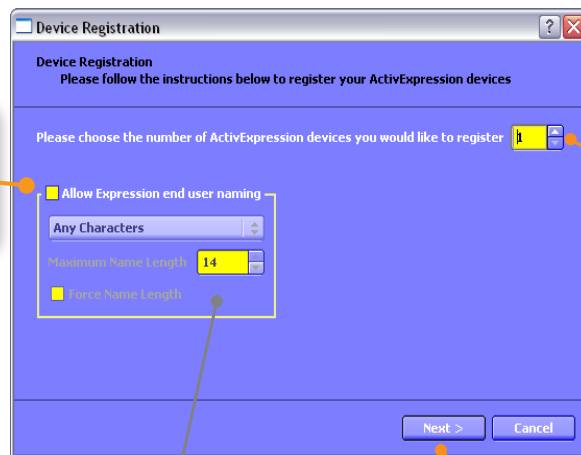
Device Registration

Device Registration
Please follow the instructions below to register your ActivExpression devices

Please choose the number of ActivExpression devices you would like to register 1

Allow Expression end user naming

Any Characters

Maximum Name Length 14

Force Name Length

Next >
Cancel